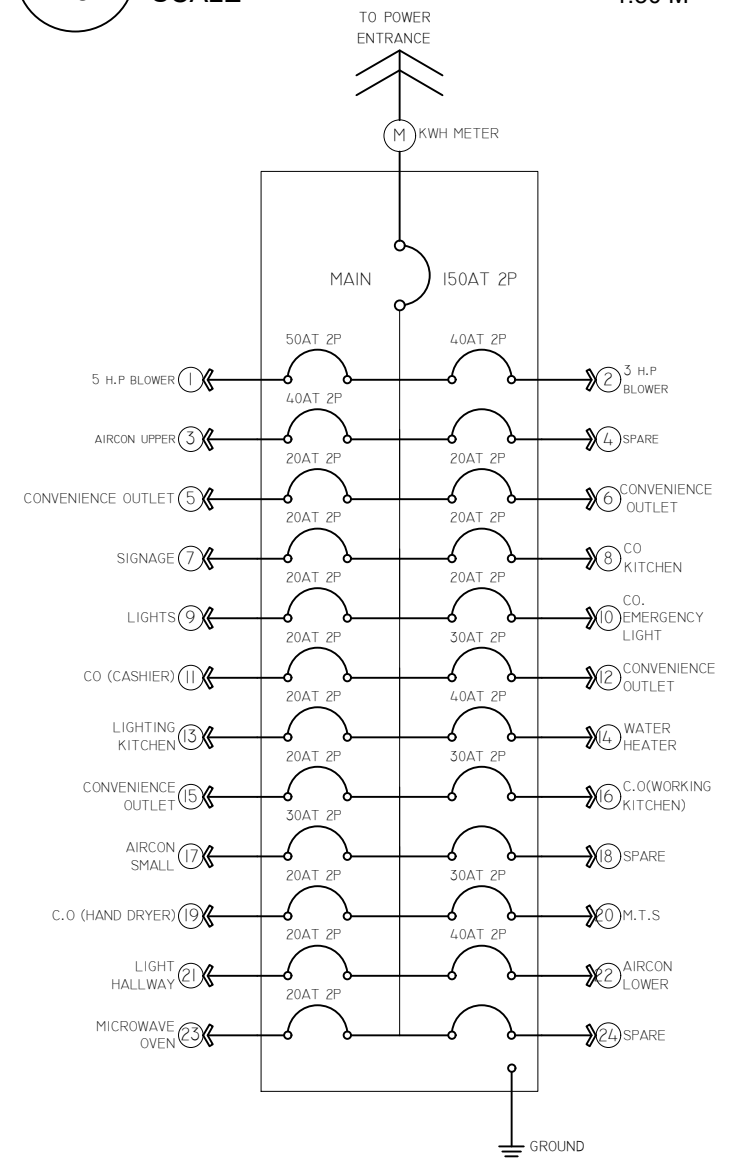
SCALE

1:50 M

TO POWER ENTRANCE

M KWH METER

MAIN 150AT 2P

50AT 2P
40AT 2P
5 H.P BLOWER 1
2 3 H.P BLOWER

40AT 2P
AIRCON UPPER 3
4 SPARE

20AT 2P
20AT 2P
CONVENIENCE OUTLET 5
6 CONVENIENCE OUTLET

20AT 2P
20AT 2P
SIGNAGE 7
8 CO KITCHEN

20AT 2P
20AT 2P
LIGHTS 9
10 CO. EMERGENCY LIGHT

20AT 2P
30AT 2P
CO (CASHIER) 11
12 CONVENIENCE OUTLET

20AT 2P
40AT 2P
LIGHTING KITCHEN 13
14 WATER HEATER

20AT 2P
30AT 2P
CONVENIENCE OUTLET 15
16 C.O(WORKING KITCHEN)

30AT 2P
AIRCON SMALL 17
18 SPARE

20AT 2P
30AT 2P
C.O (HAND DRYER) 19
20 M.T.S

20AT 2P
40AT 2P
LIGHT HALLWAY 21
22 AIRCON LOWER

20AT 2P
MICROWAVE OVEN 23
24 SPARE

GROUND